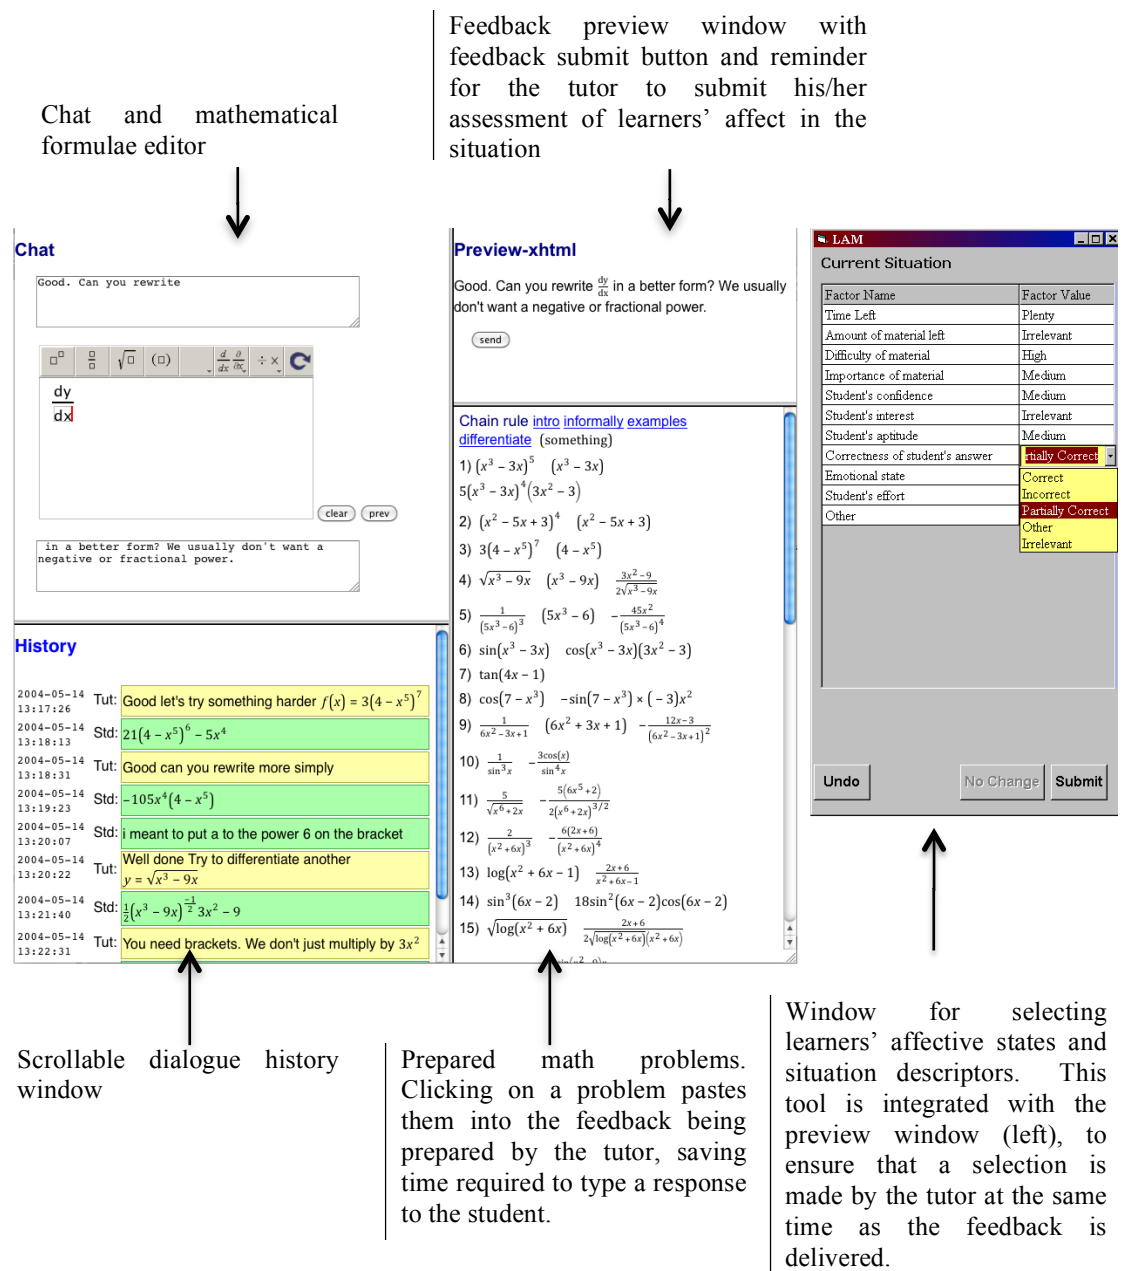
Chat and mathematical formulae editor

Feedback preview window with feedback submit button and reminder for the tutor to submit his/her assessment of learners' affect in the situation

Chat

Good. Can you rewrite

$\frac{dy}{dx}$

clear prev

in a better form? We usually don't want a negative or fractional power.

History

2004-05-14 13:17:26 Tut: Good let's try something harder $f(x) = 3(4-x^5)^7$

2004-05-14 13:18:13 Std: $21(4-x^5)^6 - 5x^4$

2004-05-14 13:18:31 Tut: Good can you rewrite more simply

2004-05-14 13:19:23 Std: $-105x^4(4-x^5)$

2004-05-14 13:20:07 Std: i meant to put a to the power 6 on the bracket

2004-05-14 13:20:22 Tut: Well done Try to differentiate another $y = \sqrt{x^3 - 9x}$

2004-05-14 13:21:40 Std: $\frac{1}{2}(x^3-9x)^{\frac{-1}{2}} 3x^2 - 9$

2004-05-14 13:22:31 Tut: You need brackets. We don't just multiply by $3x^2$

Preview-xhtml

Good. Can you rewrite $\frac{dy}{dx}$ in a better form? We usually don't want a negative or fractional power.

send

Chain rule intro informally examples differentiate (something)

1) $(x^3-3x)^5$ $(x^3-3x)$ $5(x^3-3x)^4(3x^2-3)$
2) $(x^2-5x+3)^4$ $(x^2-5x+3)$
3) $3(4-x^5)^7$ $(4-x^5)$
4) $\sqrt{x^3-9x}$ $(x^3-9x)$ $\frac{3x^2-9}{2\sqrt{x^3-9x}}$
5) $\frac{1}{(5x^3-6)^3}$ $(5x^3-6)$ $-\frac{45x^2}{(5x^3-6)^4}$
6) $\sin(x^3-3x)$ $\cos(x^3-3x)(3x^2-3)$
7) $\tan(4x-1)$
8) $\cos(7-x^3)$ $-\sin(7-x^3)\times(-3)x^2$
9) $\frac{1}{6x^2-3x+1}$ $(6x^2+3x+1)$ $-\frac{12x-3}{(6x^2-3x+1)^2}$
10) $\frac{1}{\sin^3 x}$ $-\frac{3\cos(x)}{\sin^4 x}$
11) $\frac{5}{\sqrt{x^6+2x}}$ $-\frac{5(6x^5+2)}{2(x^6+2x)^{3/2}}$
12) $\frac{2}{(x^2+6x)^3}$ $-\frac{6(2x+6)}{(x^2+6x)^4}$
13) $\log(x^2+6x-1)$ $\frac{2x+6}{x^2+6x-1}$
14) $\sin^3(6x-2)$ $18\sin^2(6x-2)\cos(6x-2)$
15) $\sqrt{\log(x^2+6x)}$ $\frac{2x+6}{2\sqrt{\log(x^2+6x)}(x^2+6x)}$

LAM
Current Situation

| Factor Name | Factor Value |
|---|---|
| Time Left | Plenty |
| Amount of material left | Irrelevant |
| Difficulty of material | High |
| Importance of material | Medium |
| Student's confidence | Medium |
| Student's interest | Irrelevant |
| Student's aptitude | Medium |
| Correctness of student's answer | rtially Correct |
| Emotional state | Correct |
| Student's effort | Incorrect |
| Other | Partially Correct |
| | Other |
| | Irrelevant |

Undo No Change Submit

Scrollable dialogue history window

Prepared math problems. Clicking on a problem pastes them into the feedback being prepared by the tutor, saving time required to type a response to the student.

Window for selecting learners' affective states and situation descriptors. This tool is integrated with the preview window (left), to ensure that a selection is made by the tutor at the same time as the feedback is delivered.